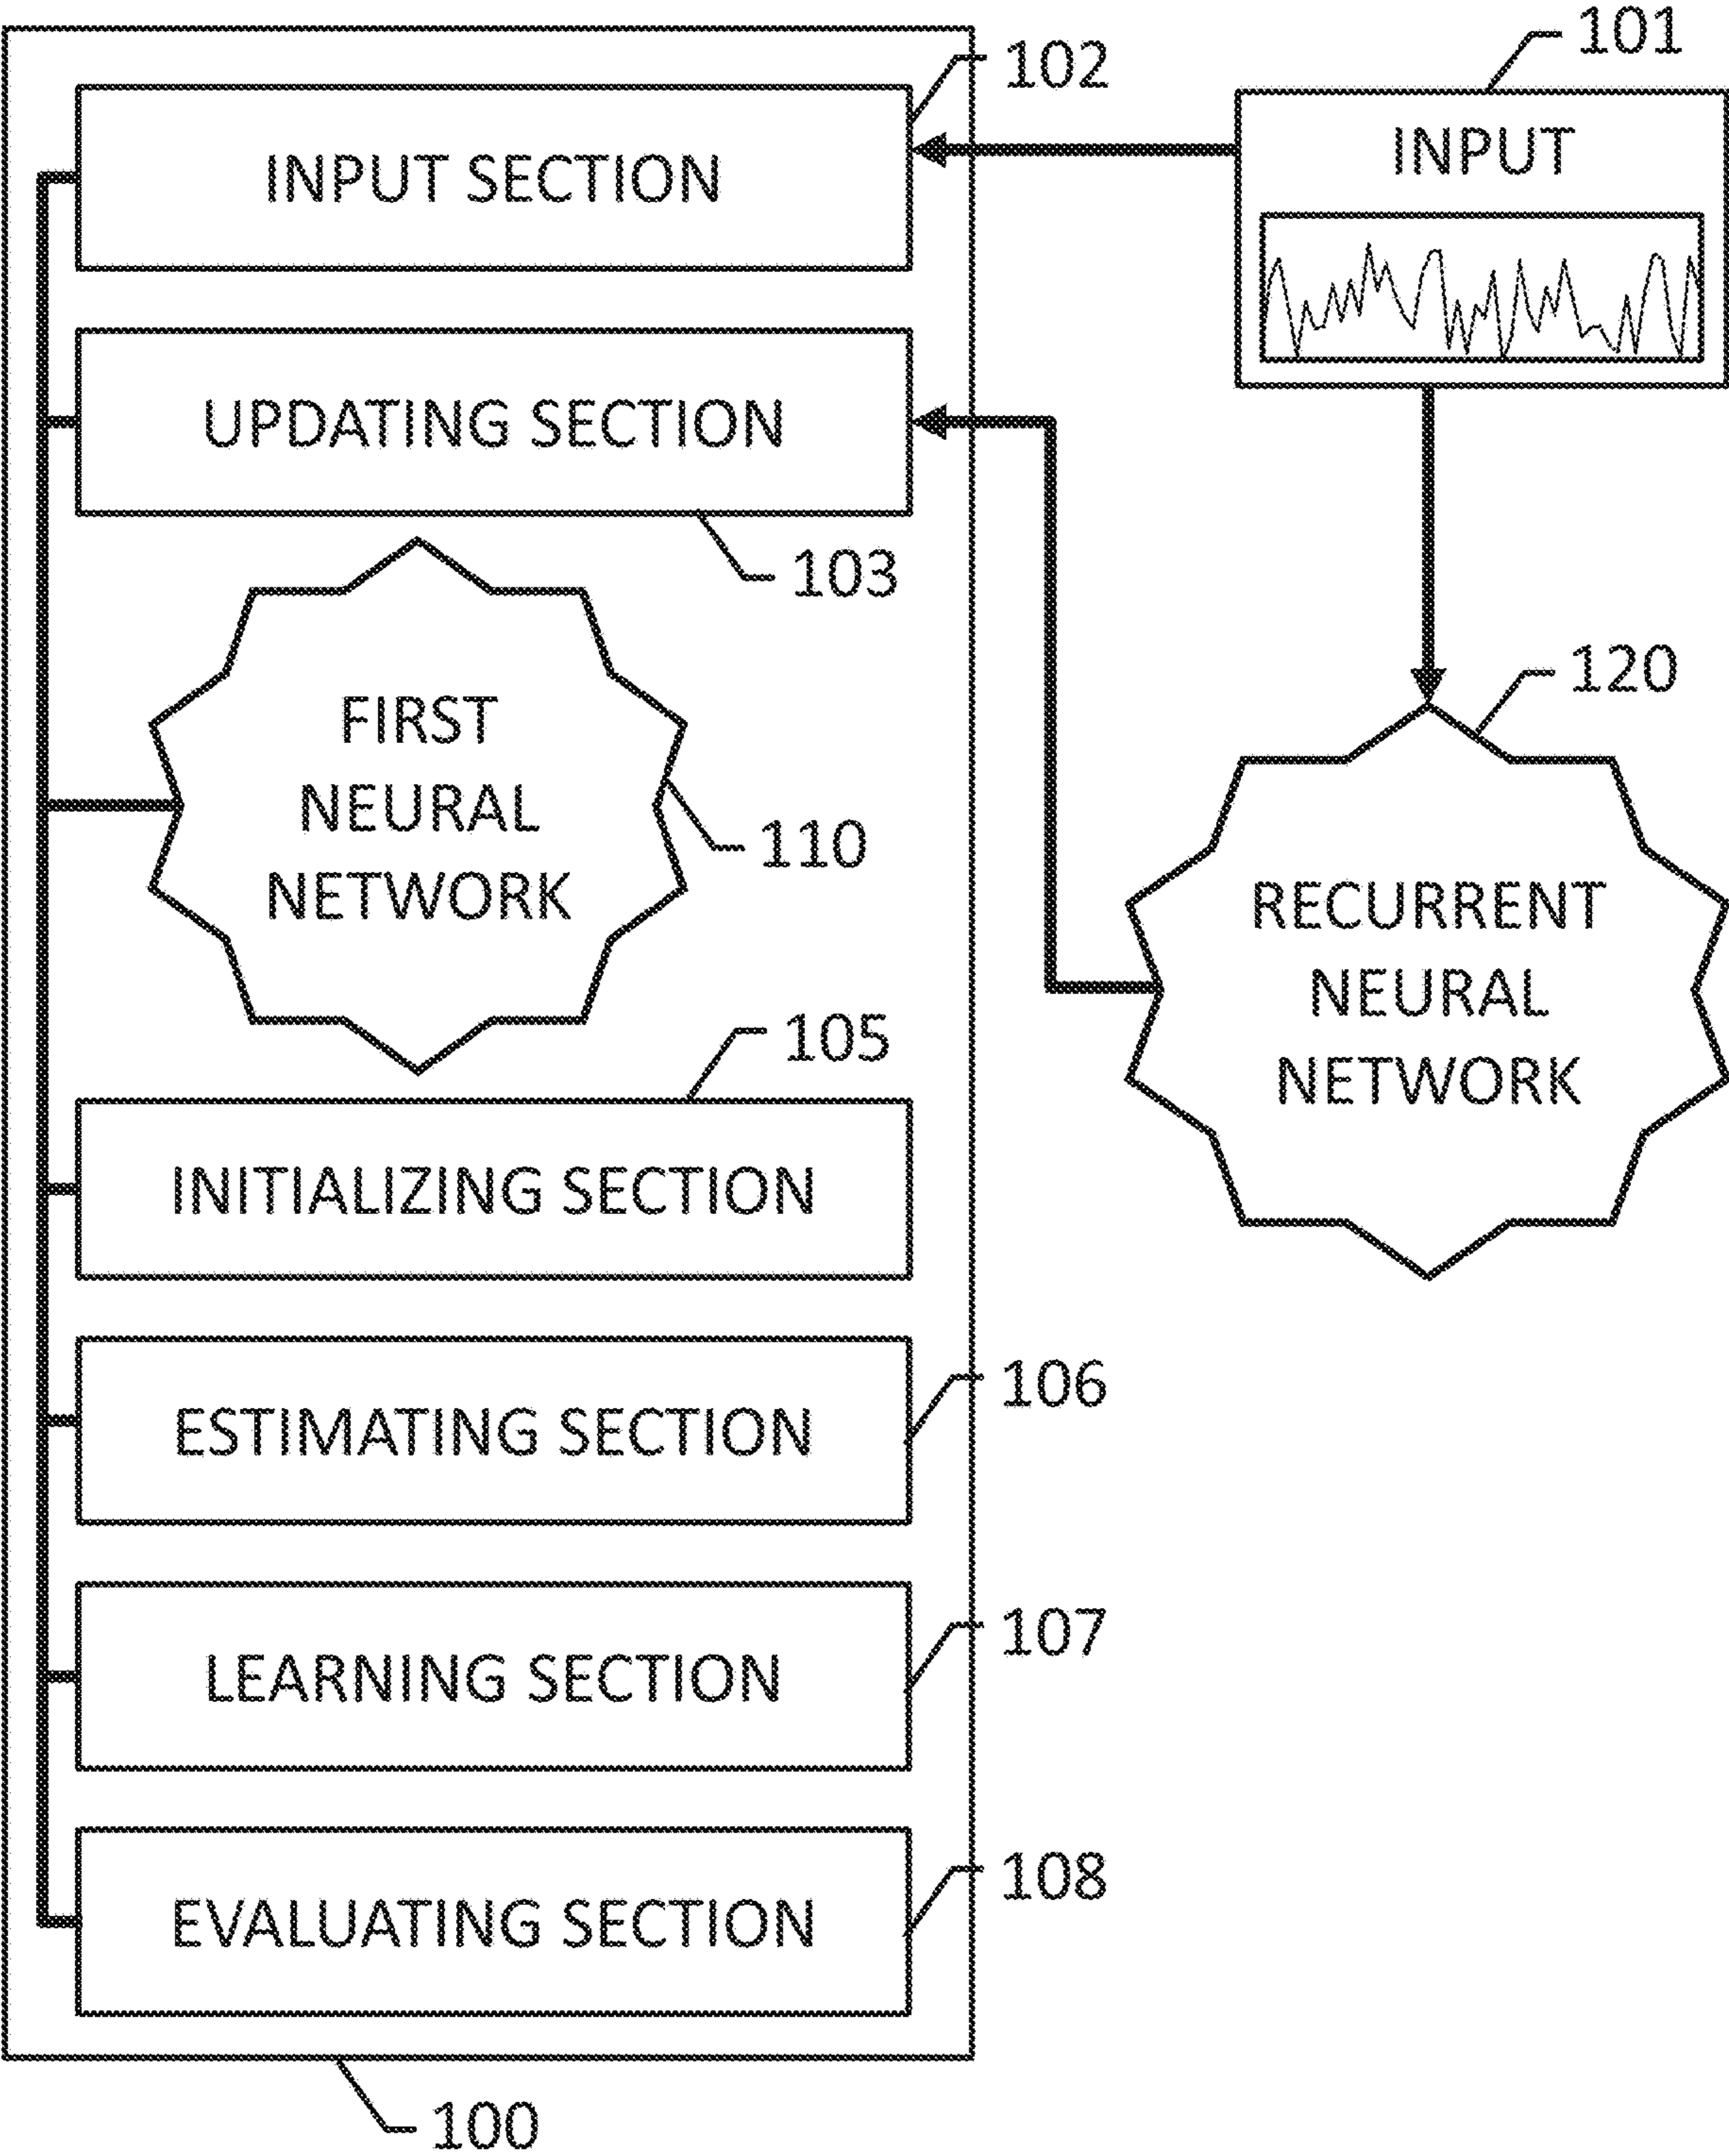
101

102

INPUT SECTION

INPUT

UPDATING SECTION

103

120

FIRST NEURAL NETWORK

110

RECURRENT NEURAL NETWORK

105

INITIALIZING SECTION

ESTIMATING SECTION

106

LEARNING SECTION

107

EVALUATING SECTION

108

100